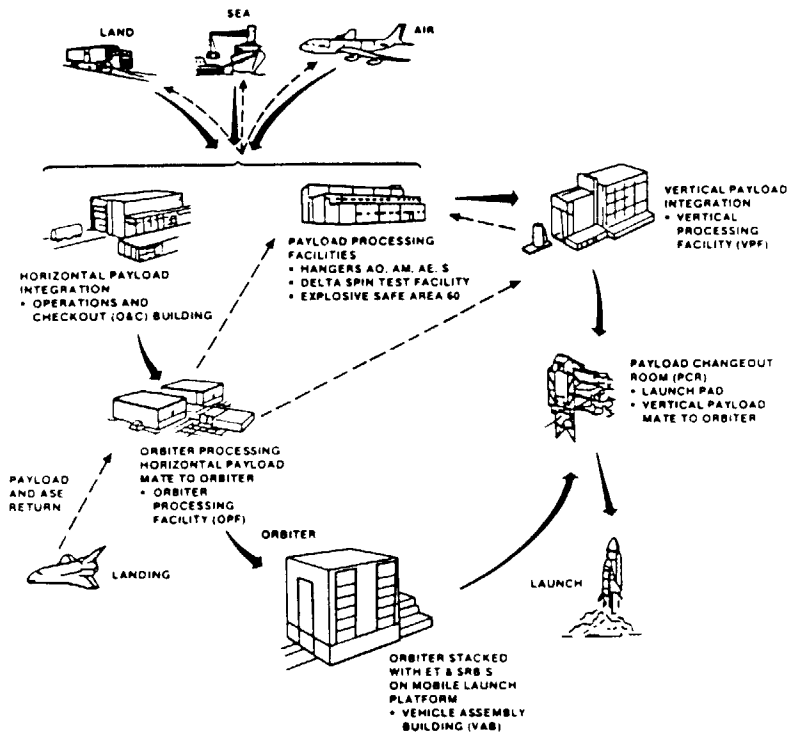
LAND

SEA

AIR

HORIZONTAL PAYLOAD INTEGRATION
• OPERATIONS AND CHECKOUT (O&C) BUILDING

PAYLOAD PROCESSING FACILITIES
• HANGERS AO, AM, AE, S
• DELTA SPIN TEST FACILITY
• EXPLOSIVE SAFE AREA 60

VERTICAL PAYLOAD INTEGRATION
• VERTICAL PROCESSING FACILITY (VPF)

PAYLOAD CHANGEOUT ROOM (PCR)
• LAUNCH PAD
• VERTICAL PAYLOAD MATE TO ORBITER

ORBITER PROCESSING HORIZONTAL PAYLOAD MATE TO ORBITER
• ORBITER PROCESSING FACILITY (OPF)

PAYLOAD AND ASE RETURN

LANDING

ORBITER

LAUNCH

ORBITER STACKED WITH ET & SRB S ON MOBILE LAUNCH PLATFORM
• VEHICLE ASSEMBLY BUILDING (VAB)